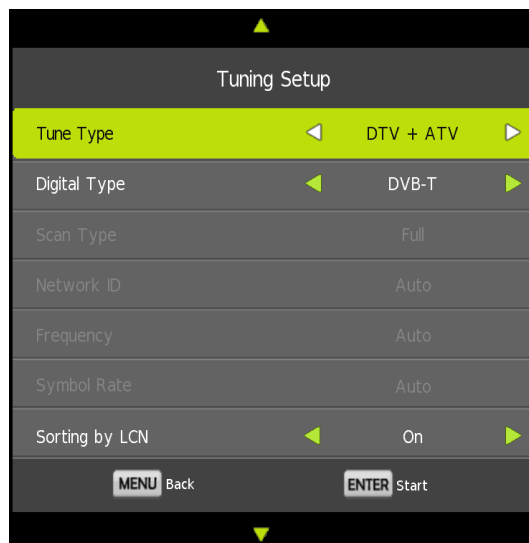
Tuning Setup

| | |
|---|---|
| Tune Type | DTV + ATV |
| Digital Type | DVB-T |
| Scan Type | Full |
| Network ID | Auto |
| Frequency | Auto |
| Symbol Rate | Auto |
| Sorting by LCN | On |

MENU Back ENTER Start